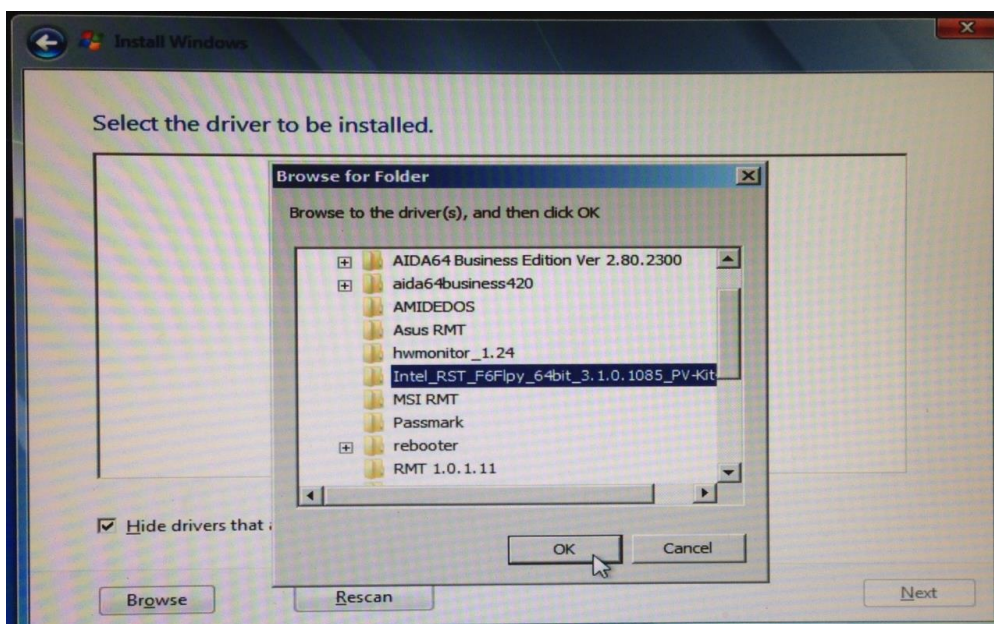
Install Windows

Select the driver to be installed.

Browse for Folder

Browse to the driver(s), and then click OK

AIDA64 Business Edition Ver 2.80.2300
aida64business420
AMIDEDOS
Asus RMT
hwmonitor_1.24
Intel_RST_F6Flpy_64bit_3.1.0.1085_PV-Kit
MSI RMT
Passmark
rebooter
RMT 1.0.1.11

OK
Cancel

Hide drivers that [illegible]

Browse
Rescan
Next